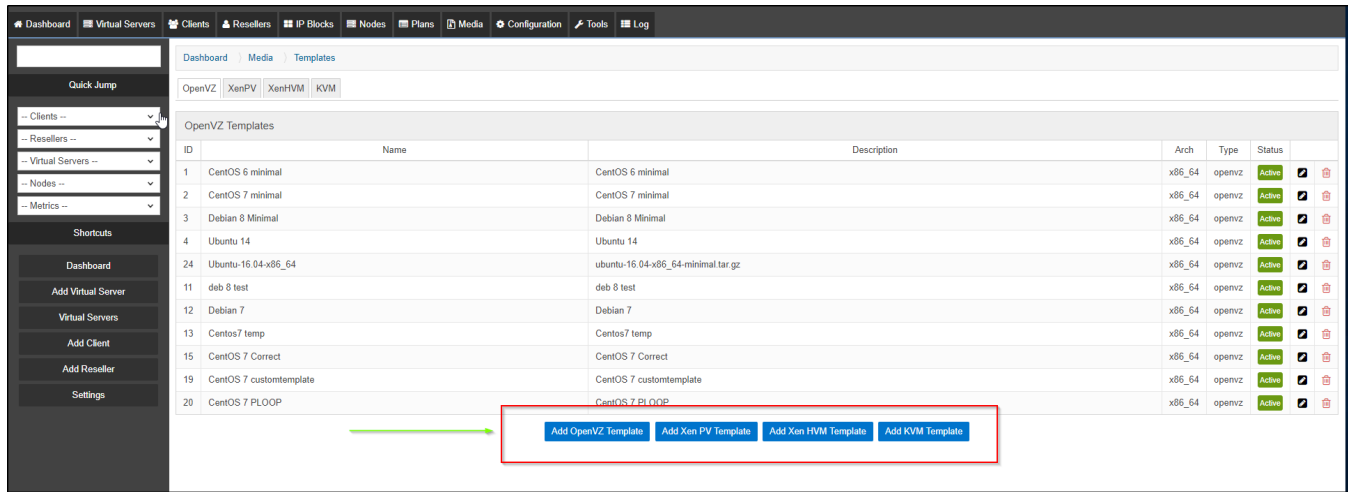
Dashboard | Virtual Servers | Clients | Resellers | IP Blocks | Nodes | Plans | Media | Configuration | Tools | Log

Quick Jump

-- Clients --
-- Resellers --
-- Virtual Servers --
-- Nodes --
-- Metrics --

Shortcuts

Dashboard
Add Virtual Server
Virtual Servers
Add Client
Add Reseller
Settings

Dashboard 〉 Media 〉 Templates

OpenVZ | XenPV | XenHVM | KVM

OpenVZ Templates

| ID | Name | Description | Arch | Type | Status | | |
|---|---|---|---|---|---|---|---|
| 1 | CentOS 6 minimal | CentOS 6 minimal | x86_64 | openvz | Active | | |
| 2 | CentOS 7 minimal | CentOS 7 minimal | x86_64 | openvz | Active | | |
| 3 | Debian 8 Minimal | Debian 8 Minimal | x86_64 | openvz | Active | | |
| 4 | Ubuntu 14 | Ubuntu 14 | x86_64 | openvz | Active | | |
| 24 | Ubuntu-16.04-x86_64 | ubuntu-16.04-x86_64-minimal.tar.gz | x86_64 | openvz | Active | | |
| 11 | deb 8 test | deb 8 test | x86_64 | openvz | Active | | |
| 12 | Debian 7 | Debian 7 | x86_64 | openvz | Active | | |
| 13 | Centos7 temp | Centos7 temp | x86_64 | openvz | Active | | |
| 15 | CentOS 7 Correct | CentOS 7 Correct | x86_64 | openvz | Active | | |
| 19 | CentOS 7 customtemplate | CentOS 7 customtemplate | x86_64 | openvz | Active | | |
| 20 | CentOS 7 PLOOP | CentOS 7 PLOOP | x86_64 | openvz | Active | | |

Add OpenVZ Template | Add Xen PV Template | Add Xen HVM Template | Add KVM Template